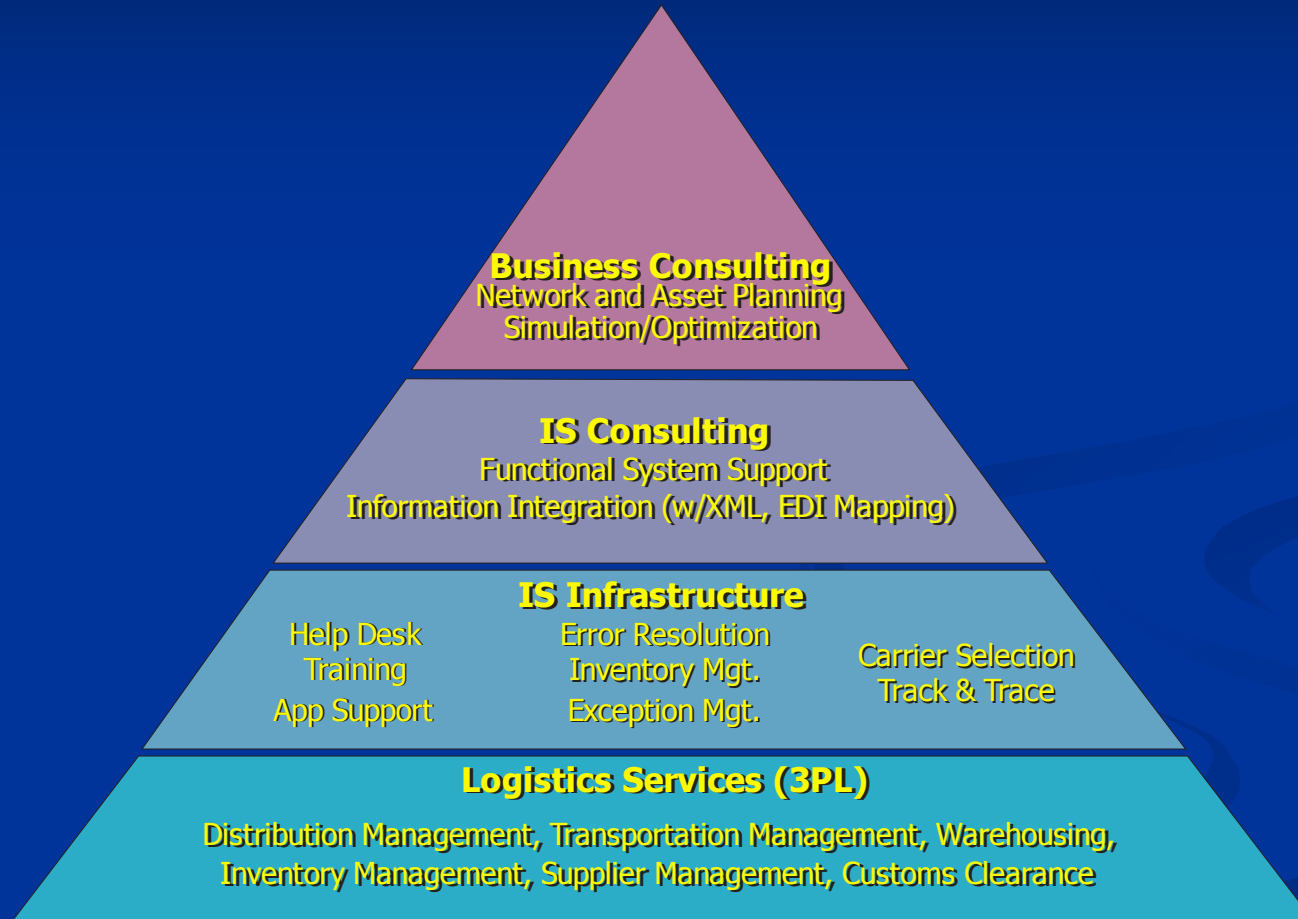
Business Consulting
Network and Asset Planning
Simulation/Optimization

IS Consulting
Functional System Support
Information Integration (w/XML, EDI Mapping)

IS Infrastructure
Help Desk
Training
App Support

Error Resolution
Inventory Mgt.
Exception Mgt.

Carrier Selection
Track & Trace

Logistics Services (3PL)
Distribution Management, Transportation Management, Warehousing, Inventory Management, Supplier Management, Customs Clearance